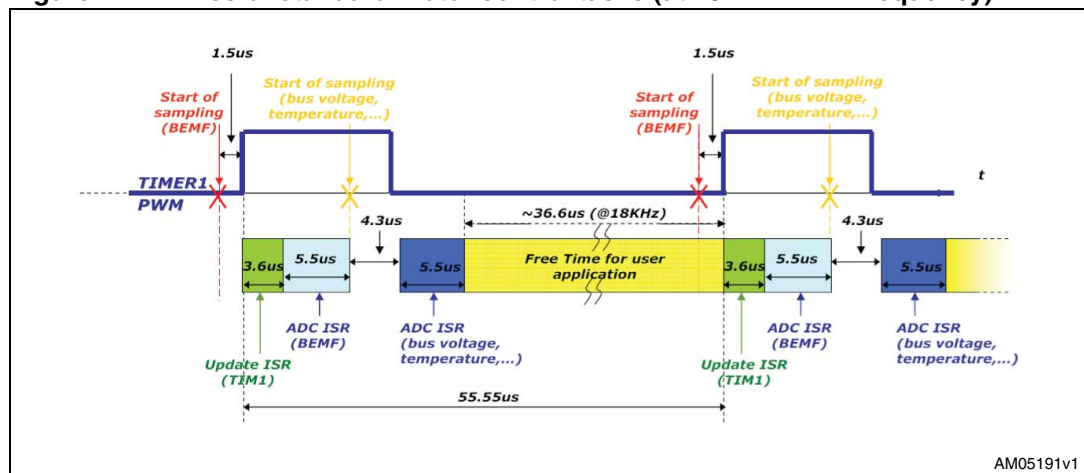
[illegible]

1.5us

Start of sampling (BEMF)

Start of sampling (bus voltage, temperature,...)

1.5us

Start of sampling (BEMF)

Start of sampling (bus voltage, temperature,...)

t

TIMER1 PWM

4.3us

~36.6us (@18KHz)

4.3us

3.6us

5.5us

5.5us

Free Time for user application

3.6us

5.5us

5.5us

ADC ISR (BEMF)

ADC ISR (bus voltage, temperature,...)

ADC ISR (BEMF)

ADC ISR (bus voltage, temperature,...)

Update ISR (TIM1)

Update ISR (TIM1)

55.55us

AM05191v1